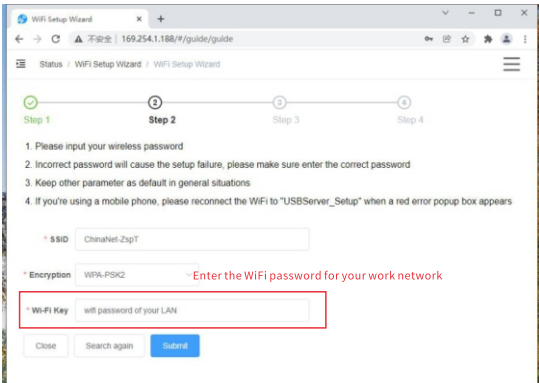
WiFi Setup Wizard ×  +

← → C  ▲ 不安全 | 169.254.1.188/#/guide/guide

Status / WiFi Setup Wizard / WiFi Setup Wizard

Step 1   Step 2   Step 3   Step 4

1. Please input your wireless password

2. Incorrect password will cause the setup failure, please make sure enter the correct password

3. Keep other parameter as default in general situations

4. If you're using a mobile phone, please reconnect the WiFi to "USBServer_Setup" when a red error popup box appears

* SSID  ChinaNet-ZspT

* Encryption  WPA-PSK2

Enter the WiFi password for your work network

* Wi-Fi Key  wifi password of your LAN

Close  Search again  Submit